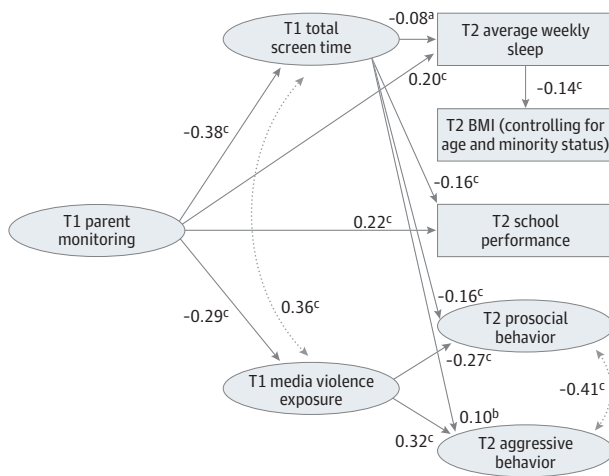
T1 total screen time

$-0.08^{a}$

T2 average weekly sleep

$0.20^{c}$

$-0.14^{c}$

T2 BMI (controlling for age and minority status)

$-0.38^{c}$

$-0.16^{c}$

T1 parent monitoring

$0.22^{c}$

T2 school performance

$-0.29^{c}$

$0.36^{c}$

$-0.16^{c}$

T2 prosocial behavior

$-0.27^{c}$

T1 media violence exposure

$-0.41^{c}$

$0.10^{b}$

$0.32^{c}$

T2 aggressive behavior